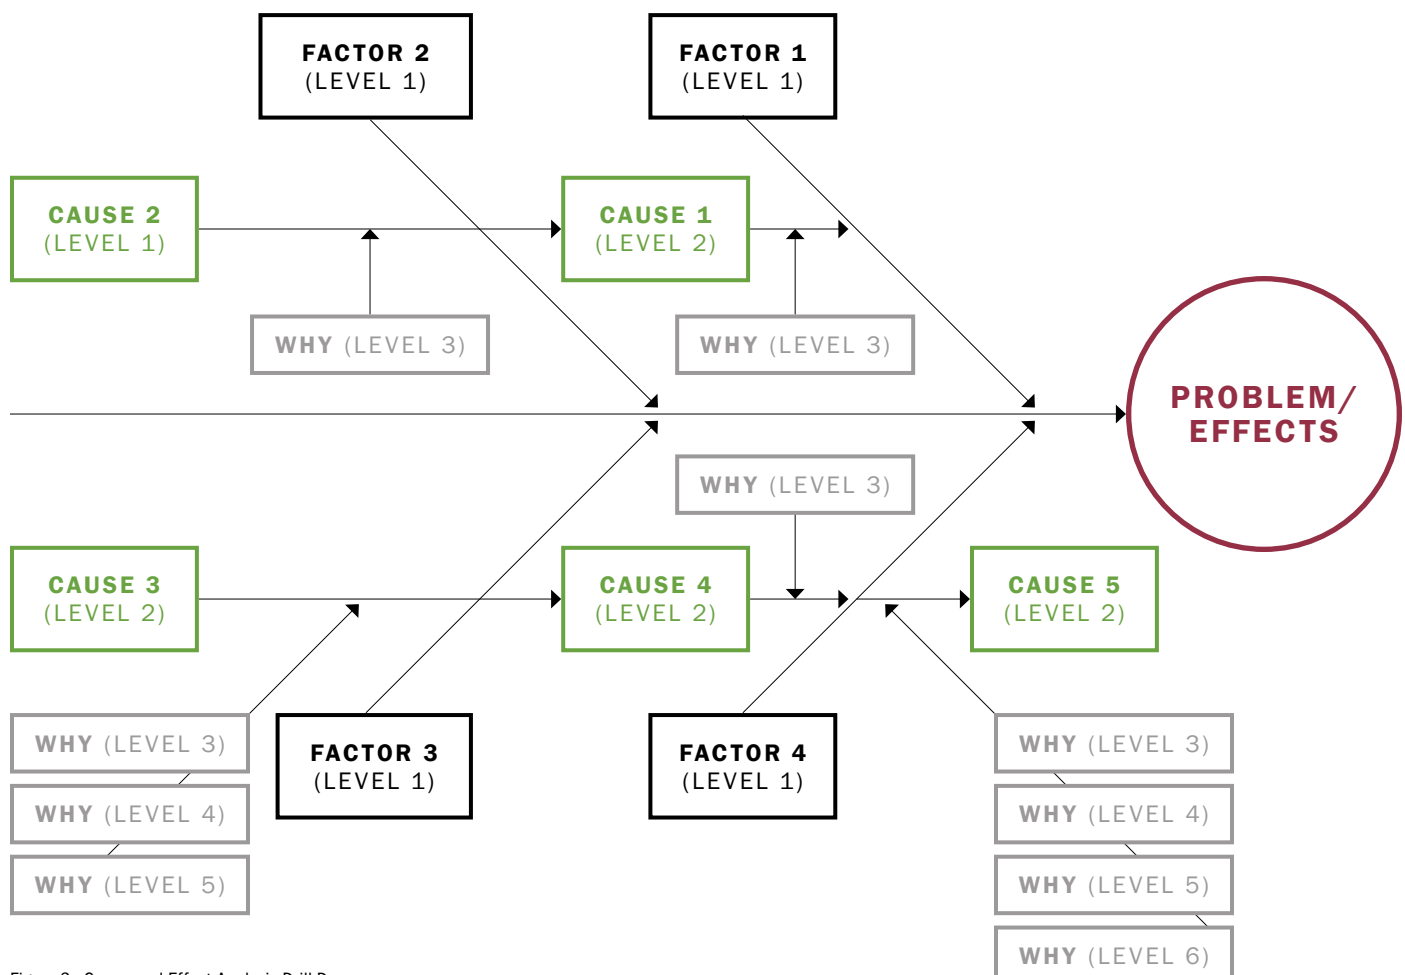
FACTOR 2
(LEVEL 1)

FACTOR 1
(LEVEL 1)

CAUSE 2
(LEVEL 1)

CAUSE 1
(LEVEL 2)

WHY (LEVEL 3)

WHY (LEVEL 3)

PROBLEM/
EFFECTS

WHY (LEVEL 3)

CAUSE 3
(LEVEL 2)

CAUSE 4
(LEVEL 2)

CAUSE 5
(LEVEL 2)

WHY (LEVEL 3)

WHY (LEVEL 4)

WHY (LEVEL 5)

FACTOR 3
(LEVEL 1)

FACTOR 4
(LEVEL 1)

WHY (LEVEL 3)

WHY (LEVEL 4)

WHY (LEVEL 5)

WHY (LEVEL 6)

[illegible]